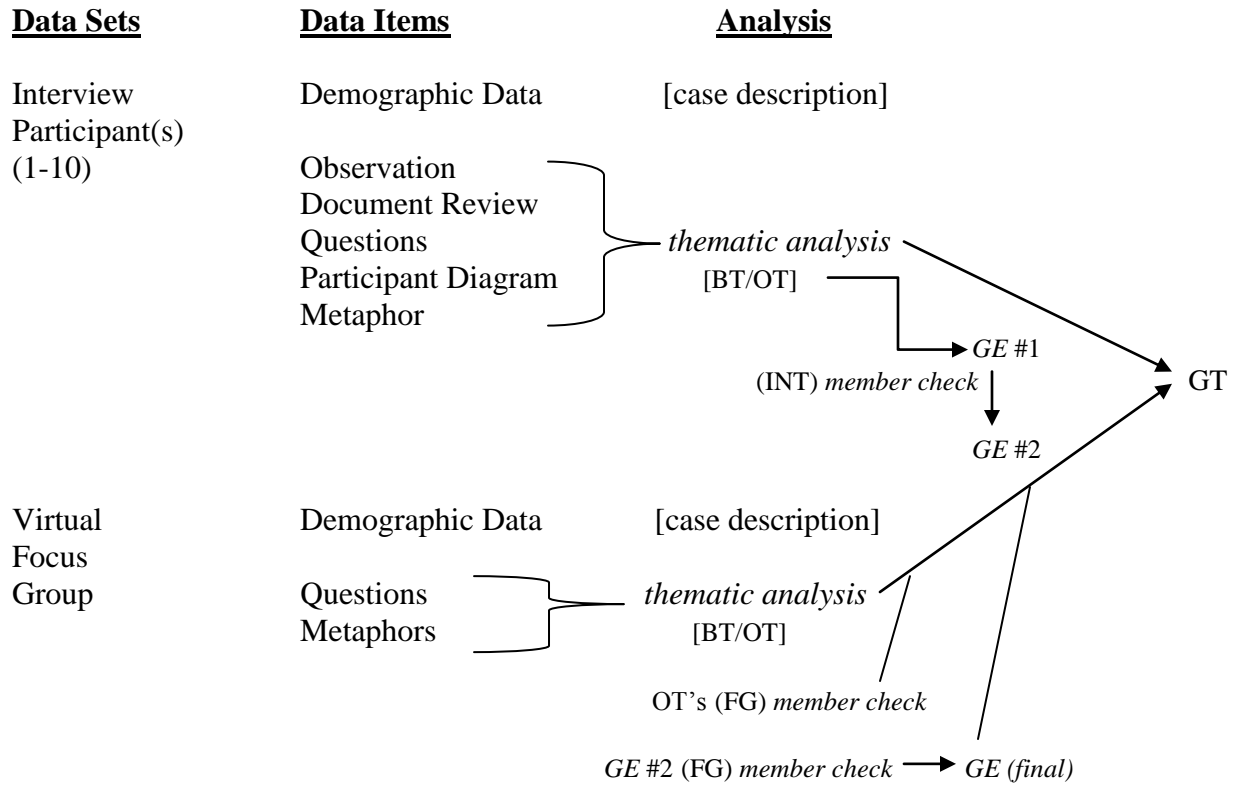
Data Sets | Data Items | Analysis

Interview Participant(s) (1-10)

Demographic Data [case description]

Observation
Document Review
Questions
Participant Diagram
Metaphor

*thematic analysis*
[BT/OT]

*GE* #1
(INT) *member check*
*GE* #2

GT

Virtual Focus Group

Demographic Data [case description]

Questions
Metaphors

*thematic analysis*
[BT/OT]

OT's (FG) *member check*

*GE* #2 (FG) *member check* *GE (final)*